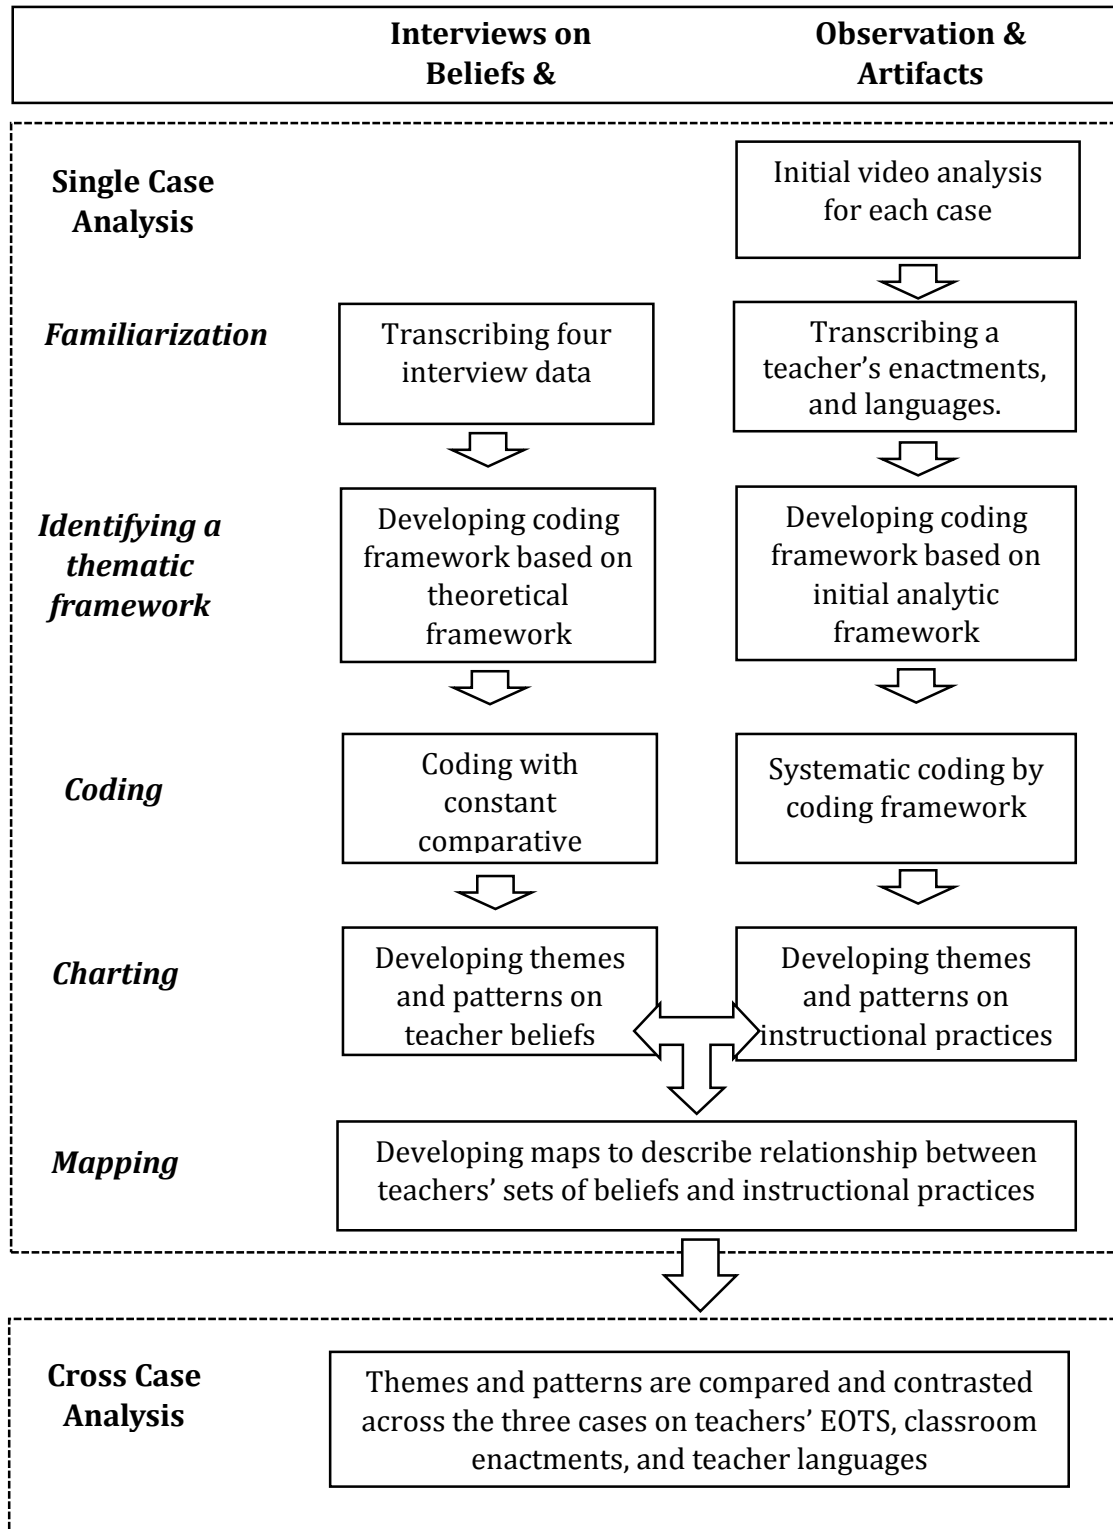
Interviews on Beliefs &

Observation & Artifacts

Single Case Analysis

Initial video analysis for each case

Familiarization

Transcribing four interview data

Transcribing a teacher's enactments, and languages.

Identifying a thematic framework

Developing coding framework based on theoretical framework

Developing coding framework based on initial analytic framework

Coding

Coding with constant comparative

Systematic coding by coding framework

Charting

Developing themes and patterns on teacher beliefs

Developing themes and patterns on instructional practices

Mapping

Developing maps to describe relationship between teachers' sets of beliefs and instructional practices

Cross Case Analysis

Themes and patterns are compared and contrasted across the three cases on teachers' EOTS, classroom enactments, and teacher languages